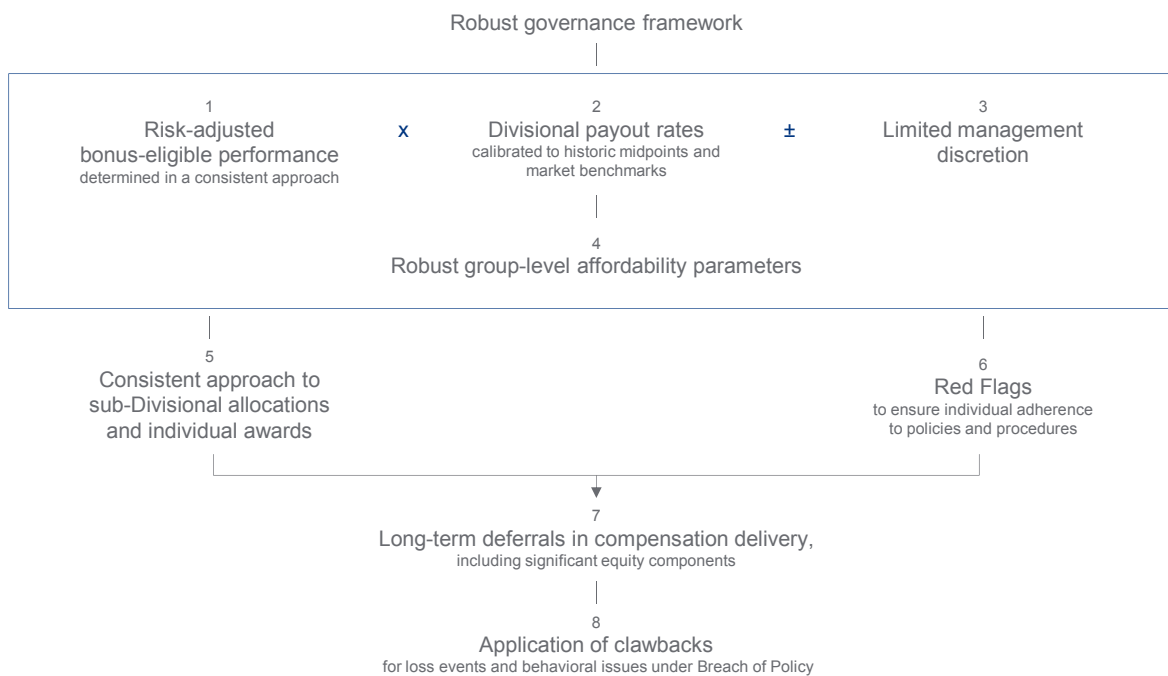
Robust governance framework

1
Risk-adjusted bonus-eligible performance
determined in a consistent approach

x

2
Divisional payout rates
calibrated to historic midpoints and market benchmarks

±

3
Limited management discretion

4
Robust group-level affordability parameters

5
Consistent approach to sub-Divisional allocations and individual awards

6
Red Flags
to ensure individual adherence to policies and procedures

7
Long-term deferrals in compensation delivery,
including significant equity components

8
Application of clawbacks
for loss events and behavioral issues under Breach of Policy